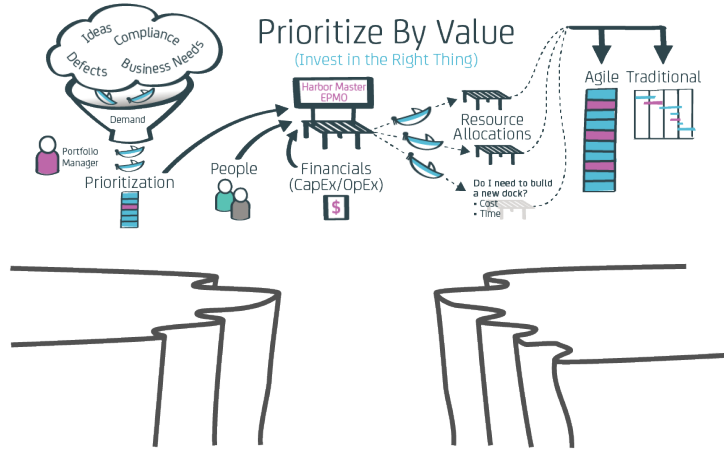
Prioritize By Value
(Invest in the Right Thing)

Ideas
Compliance
Defects
Business Needs
Demand

Portfolio Manager
Prioritization

People

Harbor Master
EPMO

Financials
(CapEx/OpEx)
$

Resource Allocations

Do I need to build a new dock?
• Cost
• Time

Agile
Traditional